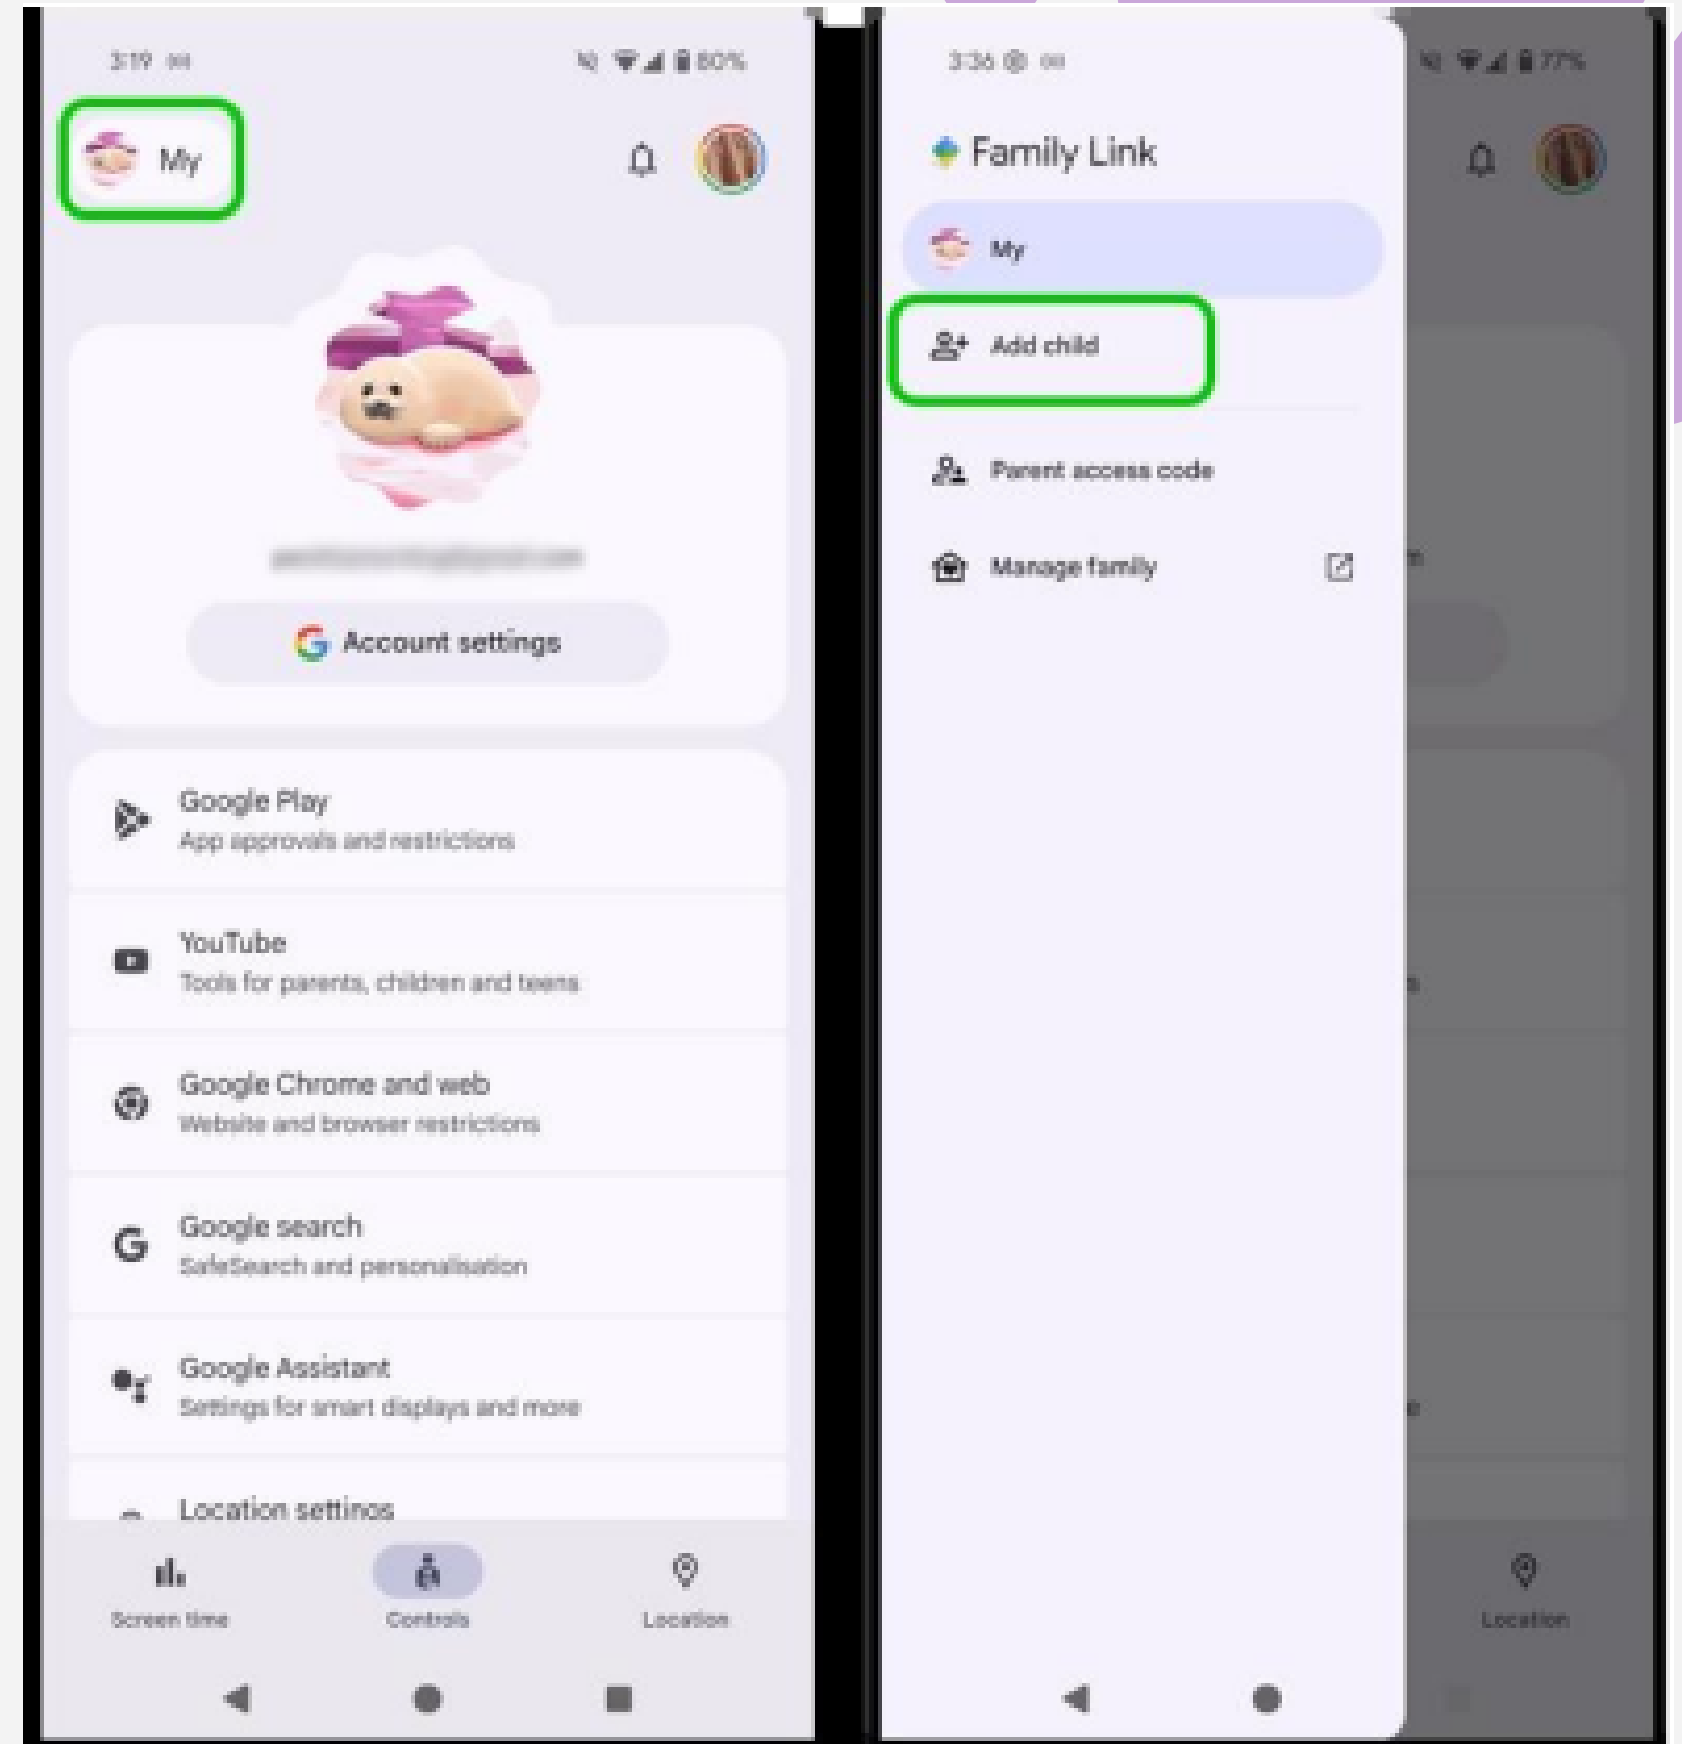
3:19

80%

My

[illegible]

Account settings

Google Play
App approvals and restrictions

YouTube
Tools for parents, children and teens

Google Chrome and web
Website and browser restrictions

Google search
SafeSearch and personalisation

Google Assistant
Settings for smart displays and more

Location settings

Screen time

Controls

Location

3:36

77%

Family Link

My

Add child

Parent access code

Manage family

Location